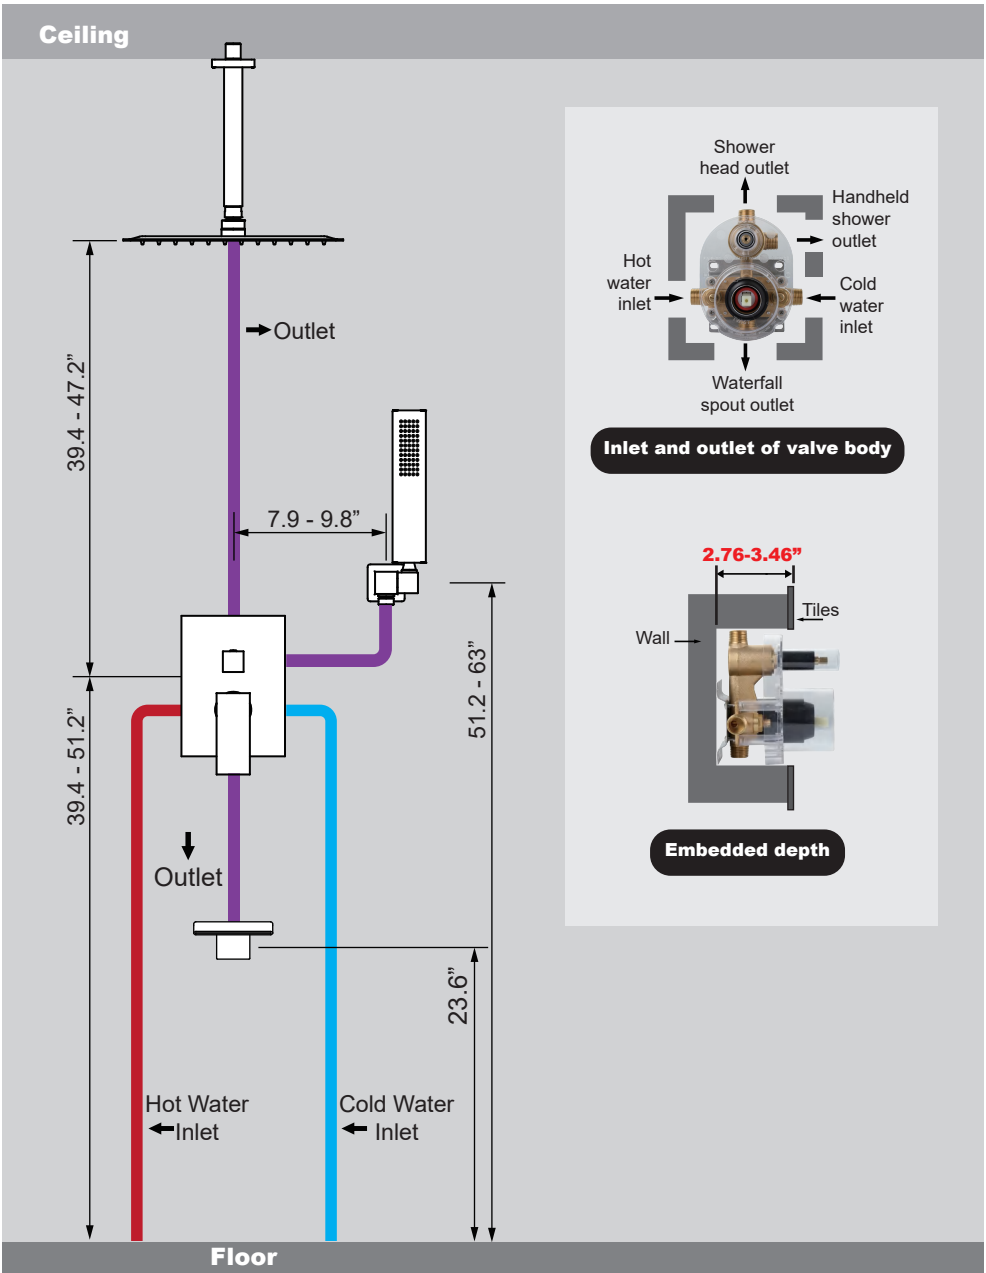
Ceiling

Outlet

39.4 - 47.2”

7.9 - 9.8”

51.2 - 63”

39.4 - 51.2”

Outlet

23.6”

Hot Water Inlet

Cold Water Inlet

Floor

Shower head outlet

Handheld shower outlet

Hot water inlet

Cold water inlet

Waterfall spout outlet

Inlet and outlet of valve body

2.76-3.46”

Tiles

Wall

Embedded depth